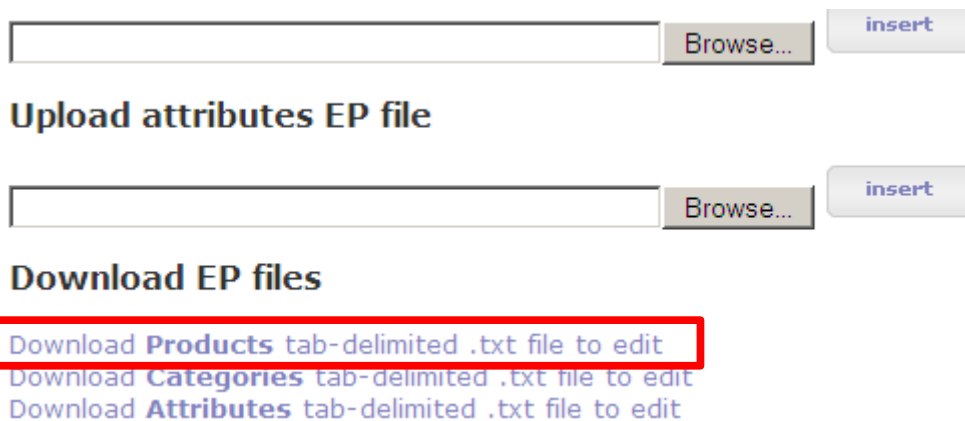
Browse... insert

Upload attributes EP file

Browse... insert

Download EP files

Download **Products** tab-delimited .txt file to edit
Download **Categories** tab-delimited .txt file to edit
Download **Attributes** tab-delimited .txt file to edit